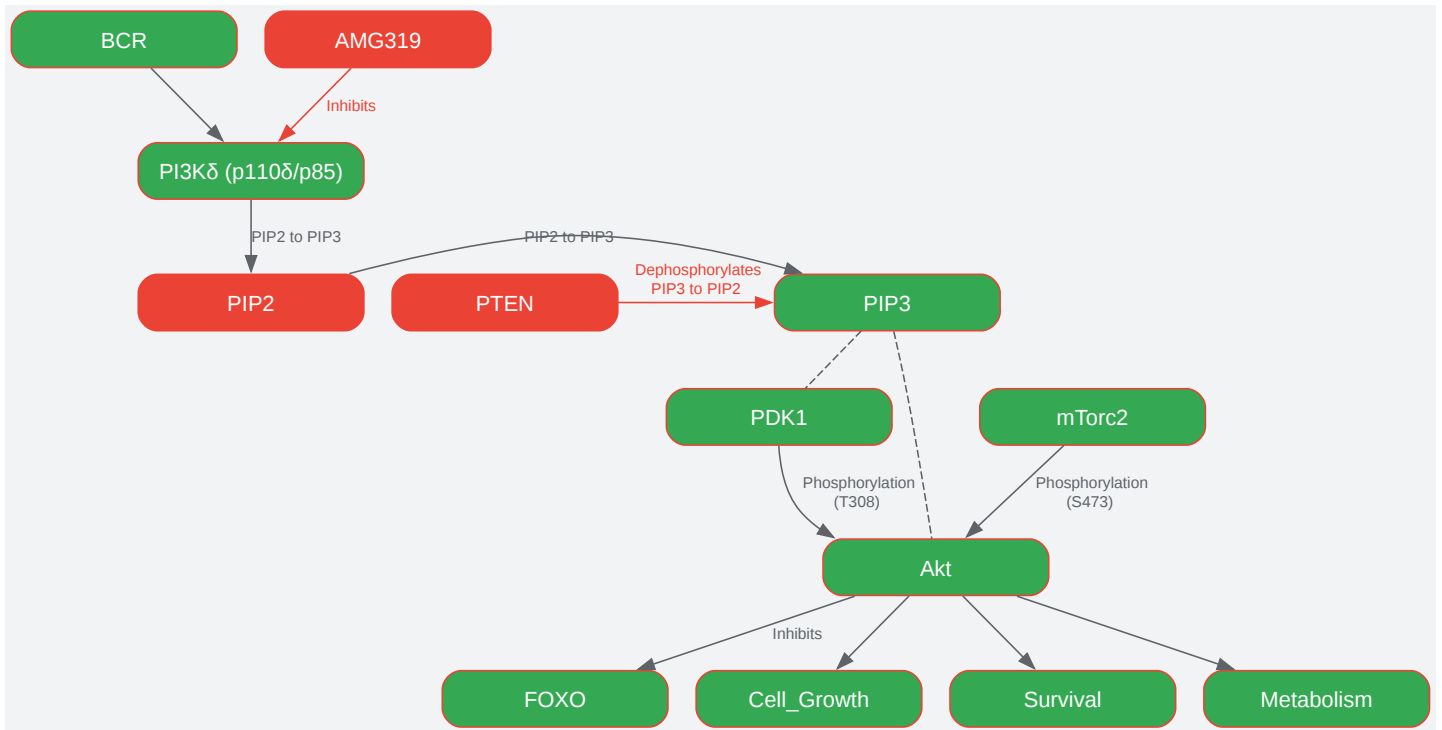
BCR

AMG319

Inhibits

PI3Kδ (p110δ/p85)

PIP2 to PIP3

PIP2 to PIP3

PIP2

PTEN

Dephosphorylates PIP3 to PIP2

PIP3

PDK1

mTorc2

Phosphorylation (T308)

Phosphorylation (S473)

Akt

Inhibits

FOXO

Cell_Growth

Survival

Metabolism